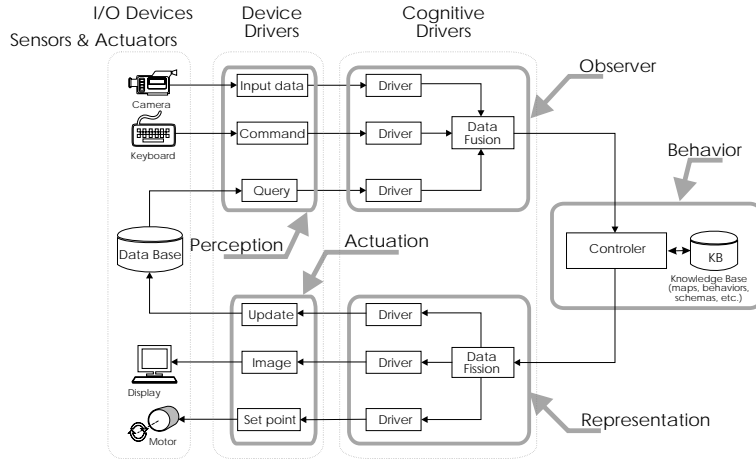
I/O Devices
Sensors & Actuators

Device Drivers

Cognitive Drivers

Observer

Camera

Input data

Driver

Keyboard

Command

Driver

Data Fusion

Behavior

Query

Driver

Data Base

Perception

Actuation

Controler

KB

Knowledge Base (maps, behaviors, schemas, etc.)

Update

Driver

Image

Driver

Data Fission

Display

Set point

Driver

Motor

Representation